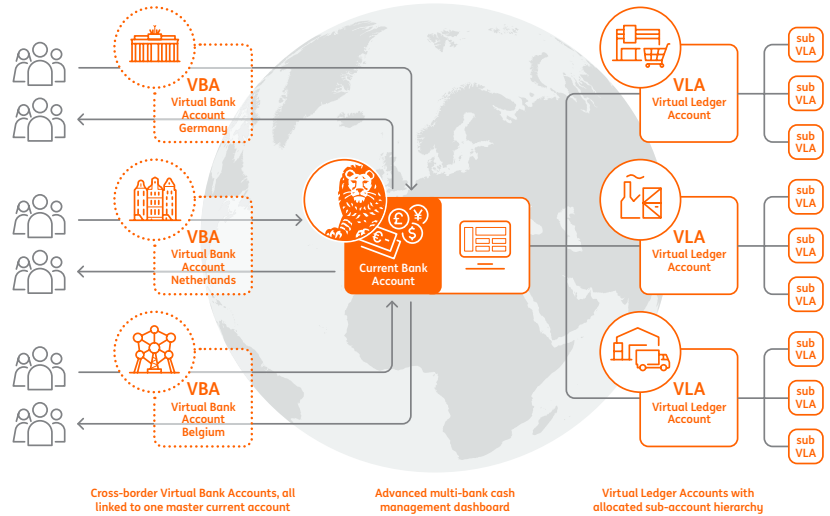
VBA
Virtual Bank Account Germany

VBA
Virtual Bank Account Netherlands

VBA
Virtual Bank Account Belgium

Current Bank Account

VLA
Virtual Ledger Account

sub VLA

sub VLA

sub VLA

VLA
Virtual Ledger Account

sub VLA

sub VLA

sub VLA

VLA
Virtual Ledger Account

sub VLA

sub VLA

sub VLA

Cross-border Virtual Bank Accounts, all linked to one master current account

Advanced multi-bank cash management dashboard

Virtual Ledger Accounts with allocated sub-account hierarchy